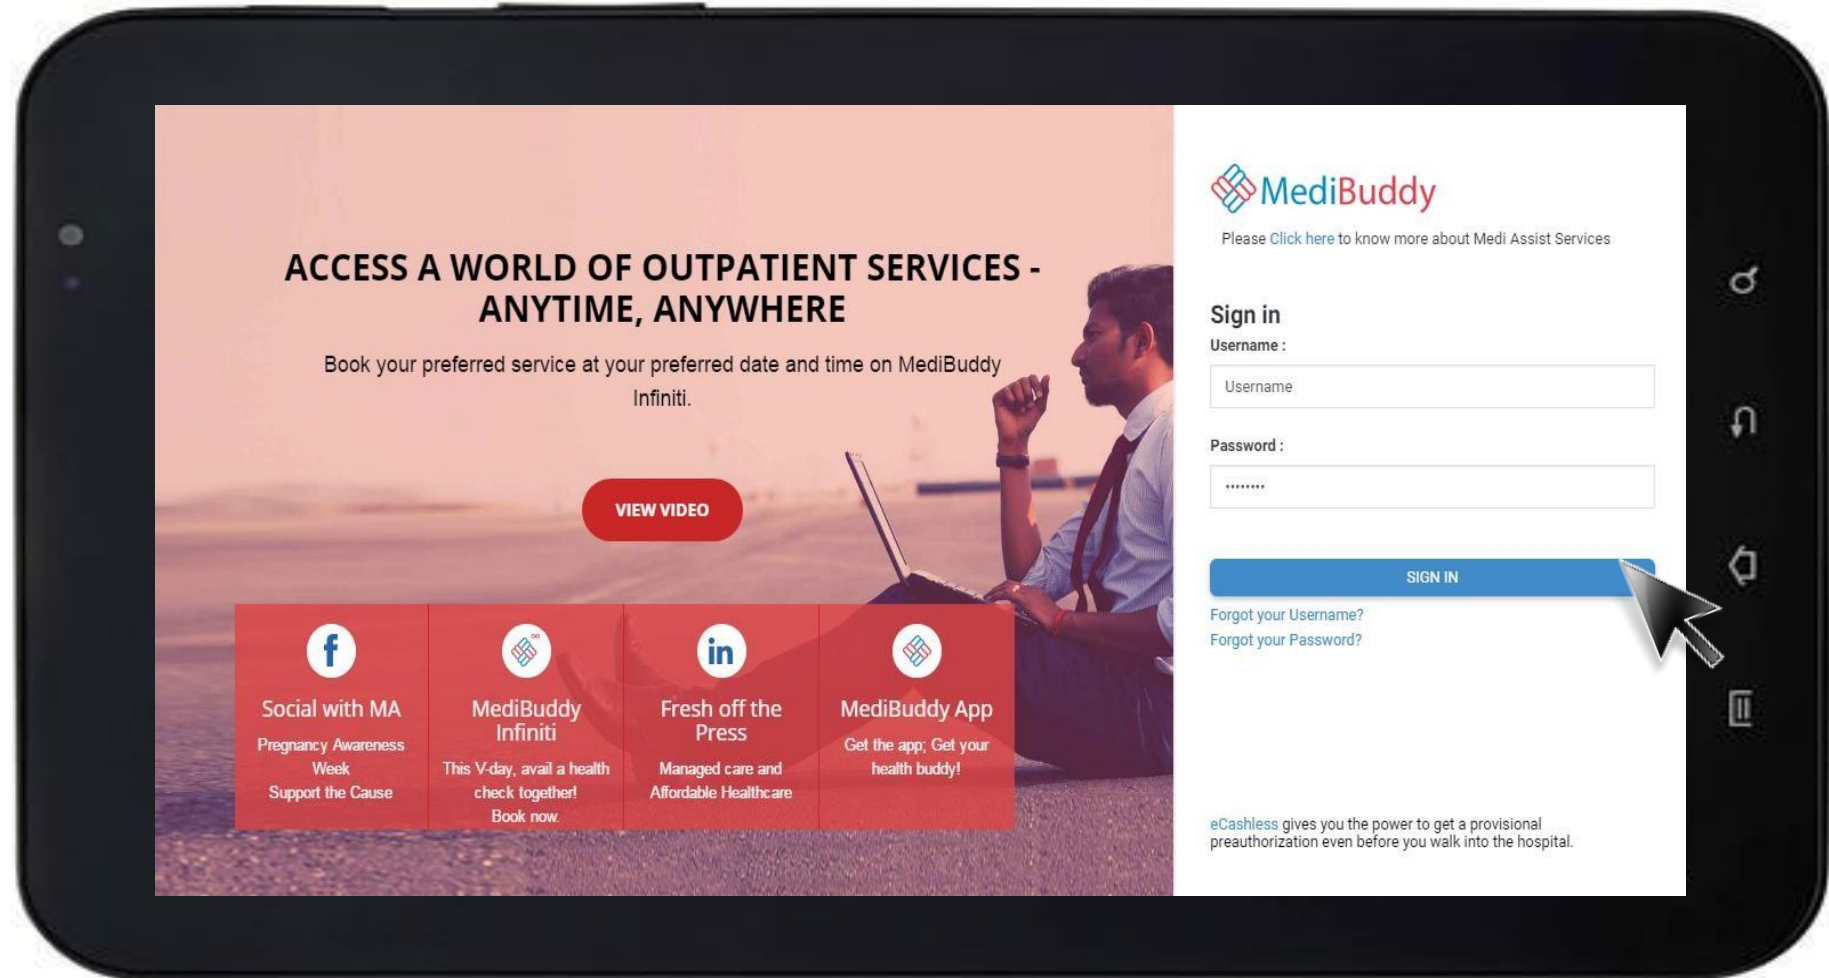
ACCESS A WORLD OF OUTPATIENT SERVICES - ANYTIME, ANYWHERE

Book your preferred service at your preferred date and time on MediBuddy Infiniti.

VIEW VIDEO

f
Social with MA
Pregnancy Awareness Week
Support the Cause

MediBuddy Infiniti
This V-day, avail a health check together!
Book now.

in
Fresh off the Press
Managed care and Affordable Healthcare

MediBuddy App
Get the app; Get your health buddy!

MediBuddy
Please Click here to know more about Medi Assist Services

Sign in
Username :
Username
Password :
••••••••

SIGN IN

Forgot your Username?
Forgot your Password?

eCashless gives you the power to get a provisional preauthorization even before you walk into the hospital.